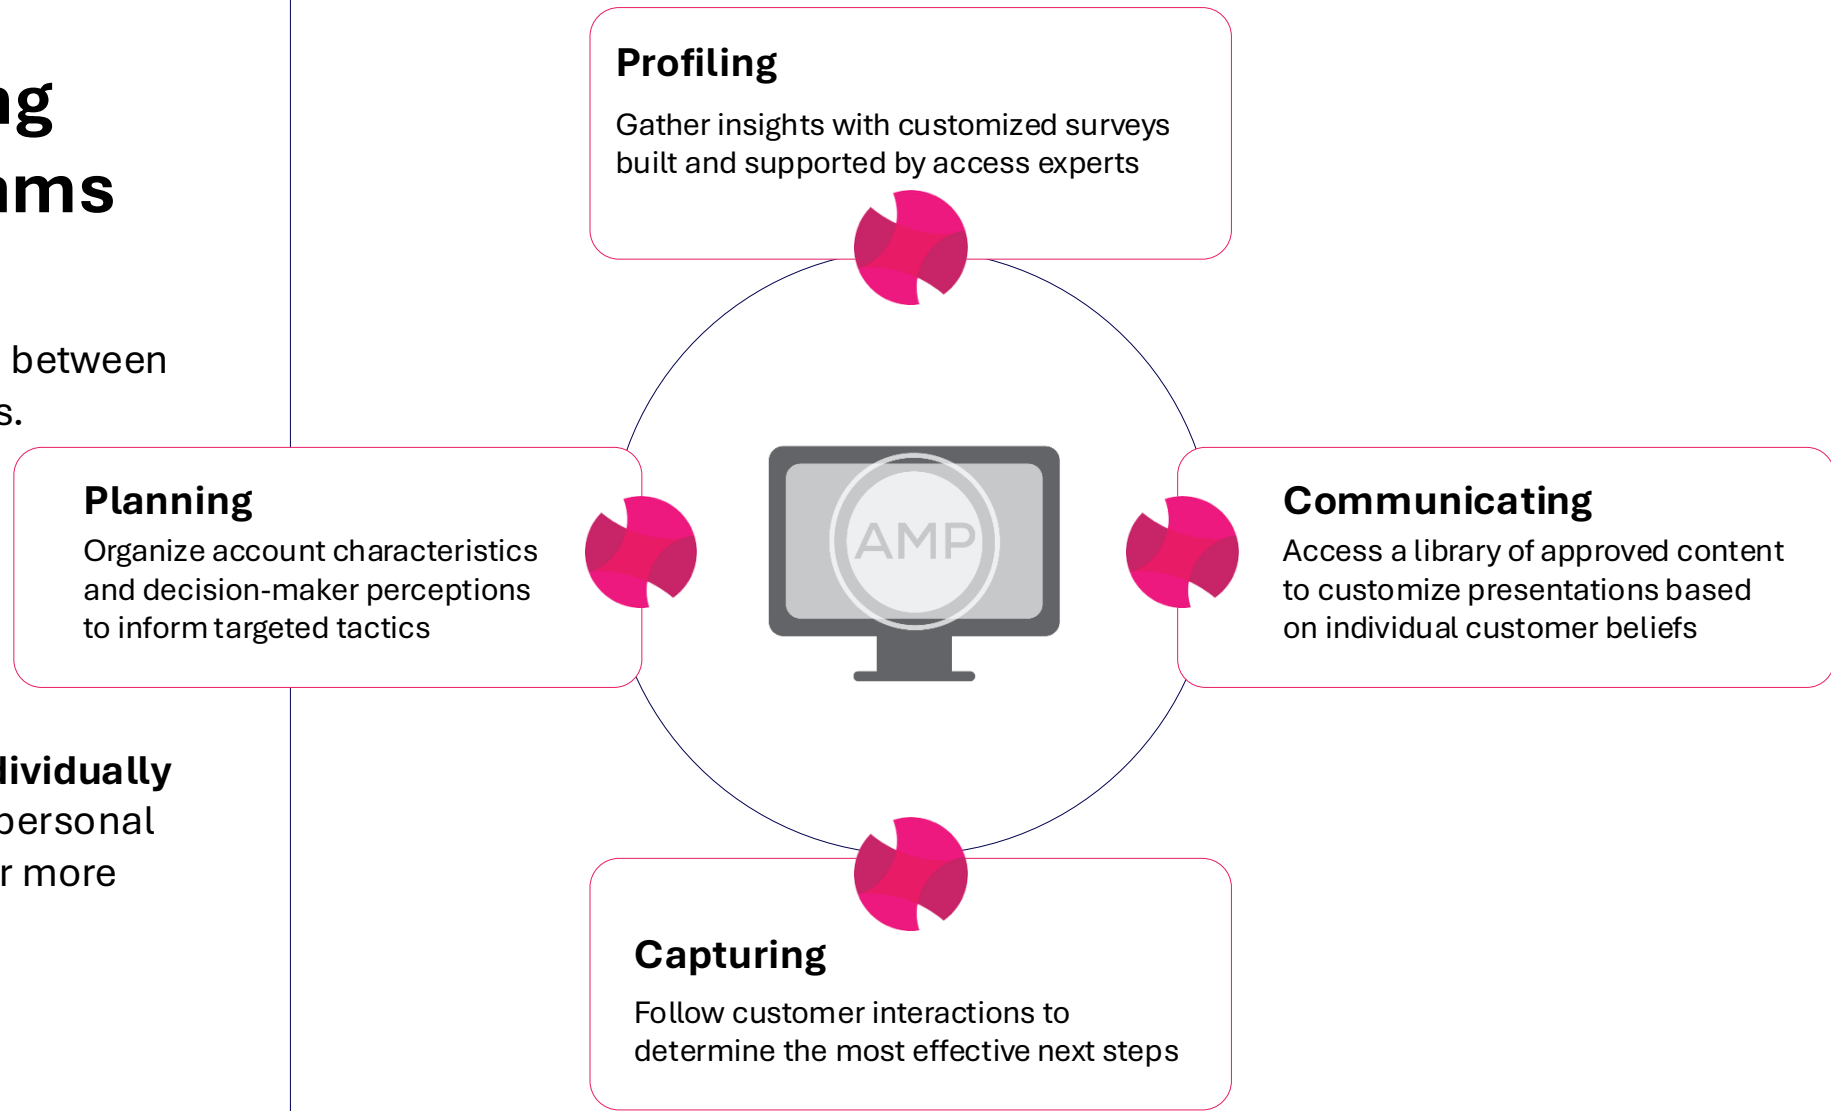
ng
ms

between
s.

lividually
personal
r more

Profiling

Gather insights with customized surveys built and supported by access experts

Planning

Organize account characteristics and decision-maker perceptions to inform targeted tactics

AMP

Communicating

Access a library of approved content to customize presentations based on individual customer beliefs

Capturing

Follow customer interactions to determine the most effective next steps